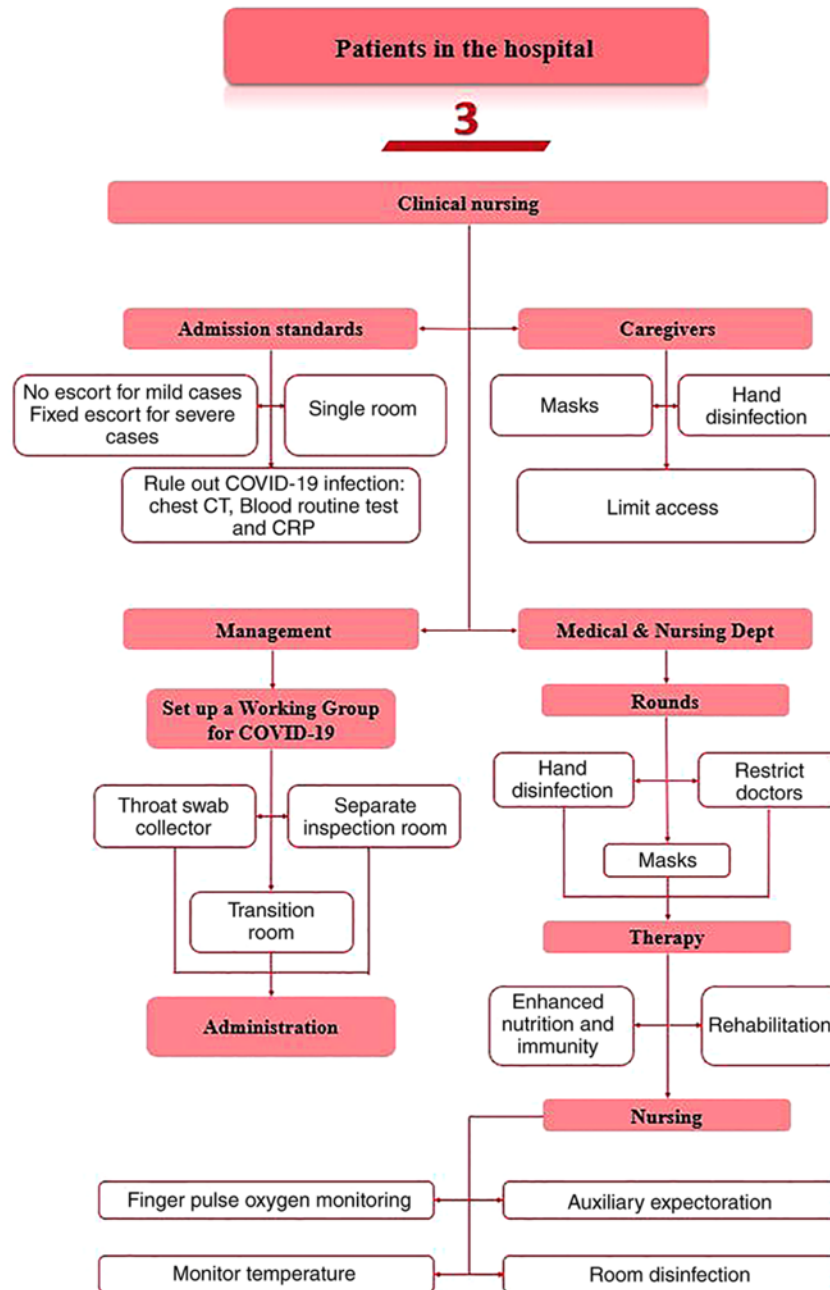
Patients in the hospital

3

Clinical nursing

Admission standards

Caregivers

No escort for mild cases Fixed escort for severe cases

Single room

Masks

Hand disinfection

Rule out COVID-19 infection: chest CT, Blood routine test and CRP

Limit access

Management

Medical & Nursing Dept

Set up a Working Group for COVID-19

Rounds

Hand disinfection

Restrict doctors

Throat swab collector

Separate inspection room

Masks

Transition room

Therapy

Administration

Enhanced nutrition and immunity

Rehabilitation

Nursing

Finger pulse oxygen monitoring

Auxiliary expectoration

Monitor temperature

Room disinfection